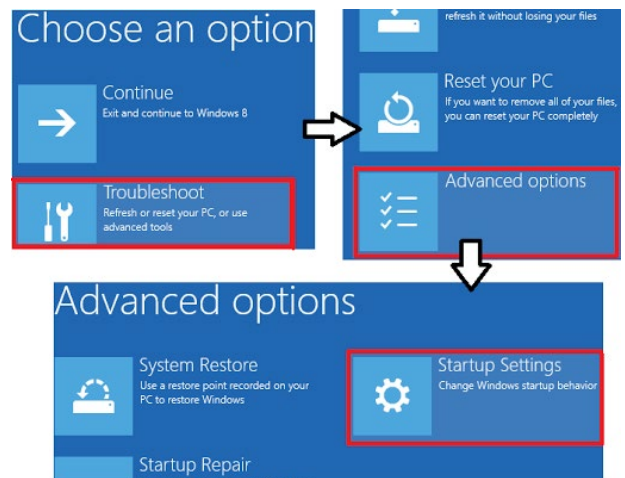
Choose an option

Continue
Exit and continue to Windows 8

Troubleshoot
Refresh or reset your PC, or use advanced tools

refresh it without losing your files

Reset your PC
If you want to remove all of your files, you can reset your PC completely

Advanced options

Advanced options

System Restore
Use a restore point recorded on your PC to restore Windows

Startup Settings
Change Windows startup behavior

Startup Repair